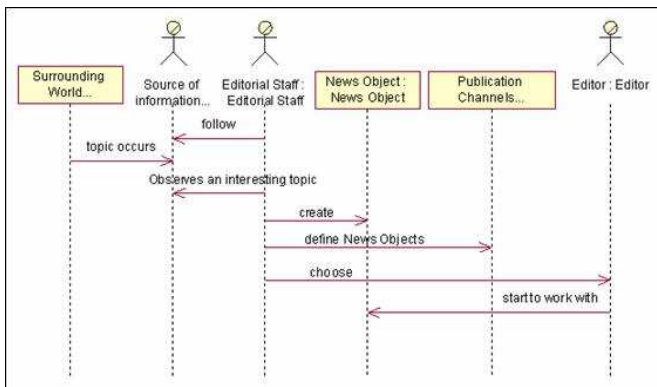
Surrounding World...

Source of information...

Editorial Staff : Editorial Staff

News Object : News Object

Publication Channels...

Editor : Editor

follow

topic occurs

Observes an interesting topic

create

define News Objects

choose

startto work with